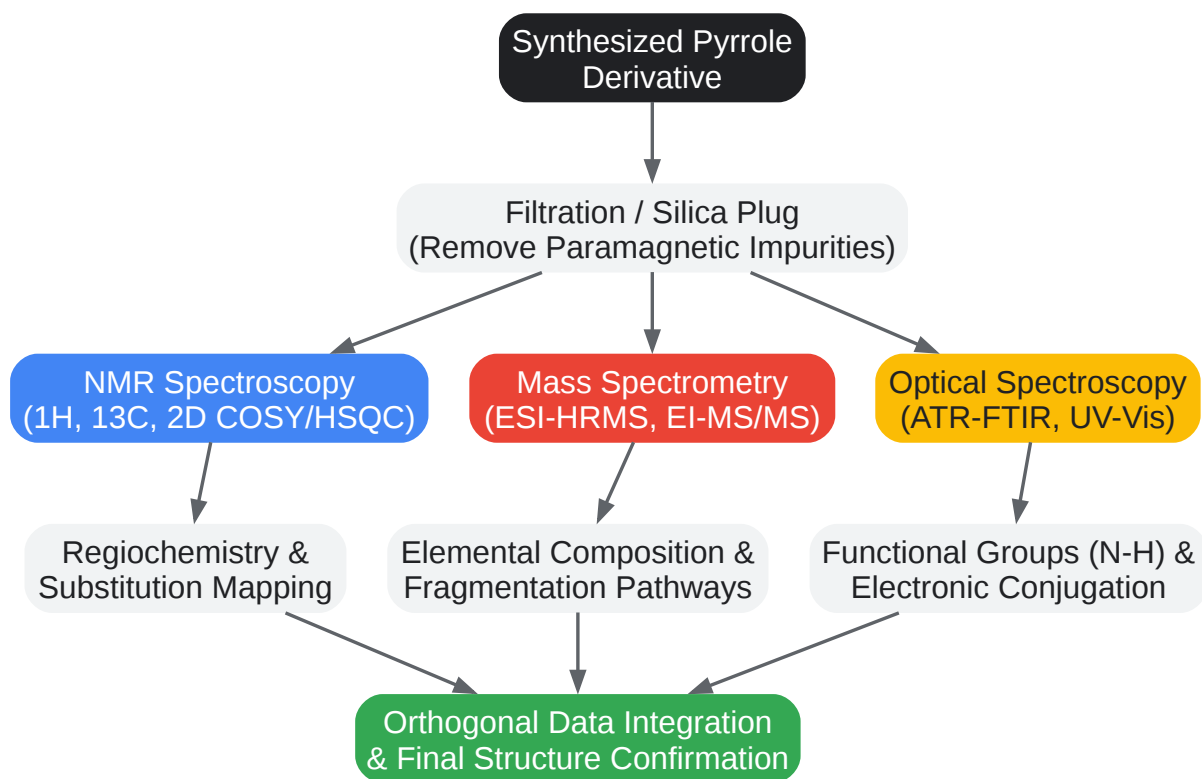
Synthesized Pyrrole Derivative

Filtration / Silica Plug
(Remove Paramagnetic Impurities)

NMR Spectroscopy
(1H, 13C, 2D COSY/HSQC)

Mass Spectrometry
(ESI-HRMS, EI-MS/MS)

Optical Spectroscopy
(ATR-FTIR, UV-Vis)

Regiochemistry & Substitution Mapping

Elemental Composition & Fragmentation Pathways

Functional Groups (N-H) & Electronic Conjugation

Orthogonal Data Integration & Final Structure Confirmation